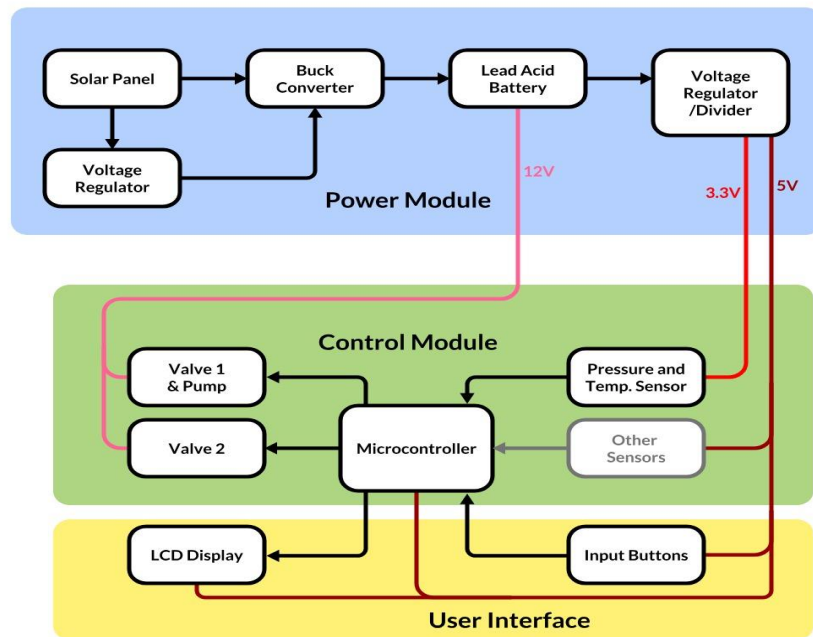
Solar Panel

Buck Converter

Lead Acid Battery

Voltage Regulator /Divider

Voltage Regulator

12V

3.3V

5V

Power Module

Control Module

Valve 1 & Pump

Valve 2

Microcontroller

Pressure and Temp. Sensor

Other Sensors

LCD Display

Input Buttons

User Interface